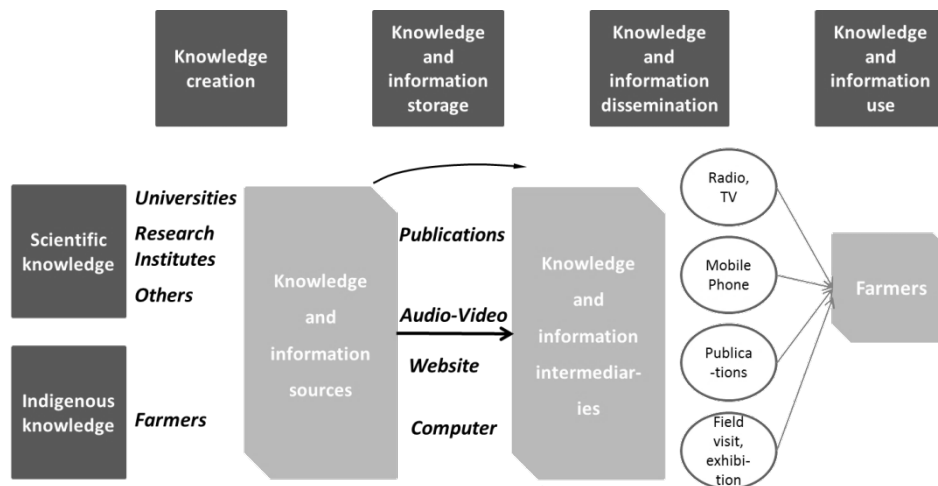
Knowledge creation

Knowledge and information storage

Knowledge and information dissemination

Knowledge and information use

Scientific knowledge

Universities

Research Institutes

Others

Indigenous knowledge

Farmers

Knowledge and information sources

Publications

Audio-Video

Website

Computer

Knowledge and information intermediaries

Radio, TV

Mobile Phone

Publica-tions

Field visit, exhibi-tion

Farmers